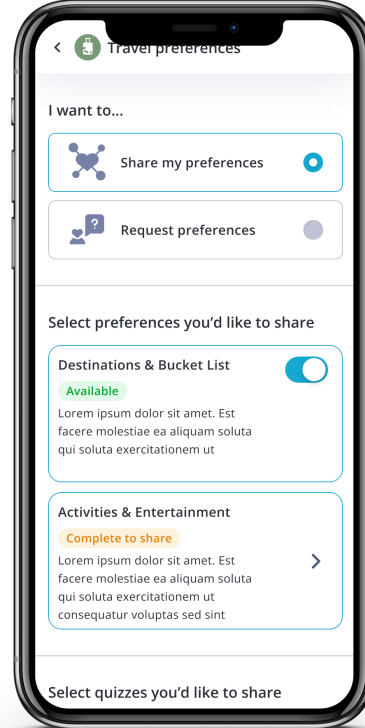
Travel preferences

I want to...

Share my preferences

Request preferences

Select preferences you'd like to share

Destinations & Bucket List

Available

Lorem ipsum dolor sit amet. Est facere molestiae ea aliquam soluta qui soluta exercitationem ut

Activities & Entertainment

Complete to share

Lorem ipsum dolor sit amet. Est facere molestiae ea aliquam soluta qui soluta exercitationem ut consequatur voluptas sed sint

Select quizzes you'd like to share